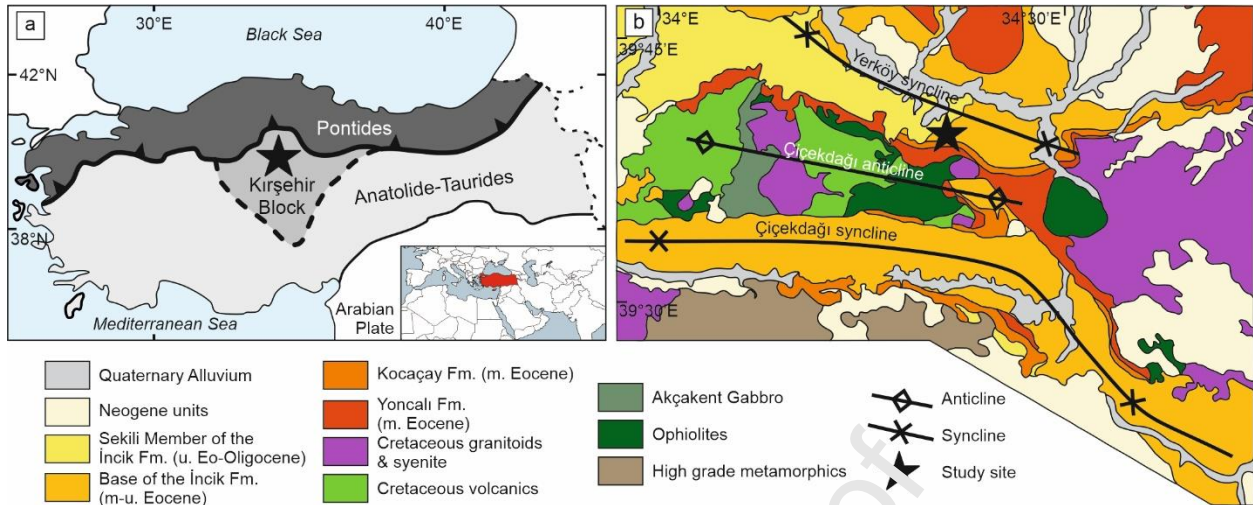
a

30°E

40°E

Black Sea

42°N

Pontides

Kırşehir Block

Anatolide-Taurides

38°N

Mediterranean Sea

Arabian Plate

b

34°E

34°30'E

39°45'E

Yerköy syncline

Çiçekdağı anticline

Çiçekdağı syncline

39°30'E

Quaternary Alluvium

Neogene units

Sekili Member of the İncik Fm. (u. Eo-Oligocene)

Base of the İncik Fm. (m-u. Eocene)

Kocaçay Fm. (m. Eocene)

Yoncalı Fm. (m. Eocene)

Cretaceous granitoids & syenite

Cretaceous volcanics

Akçakent Gabbro

Ophiolites

High grade metamorphics

Anticline

Syncline

Study site